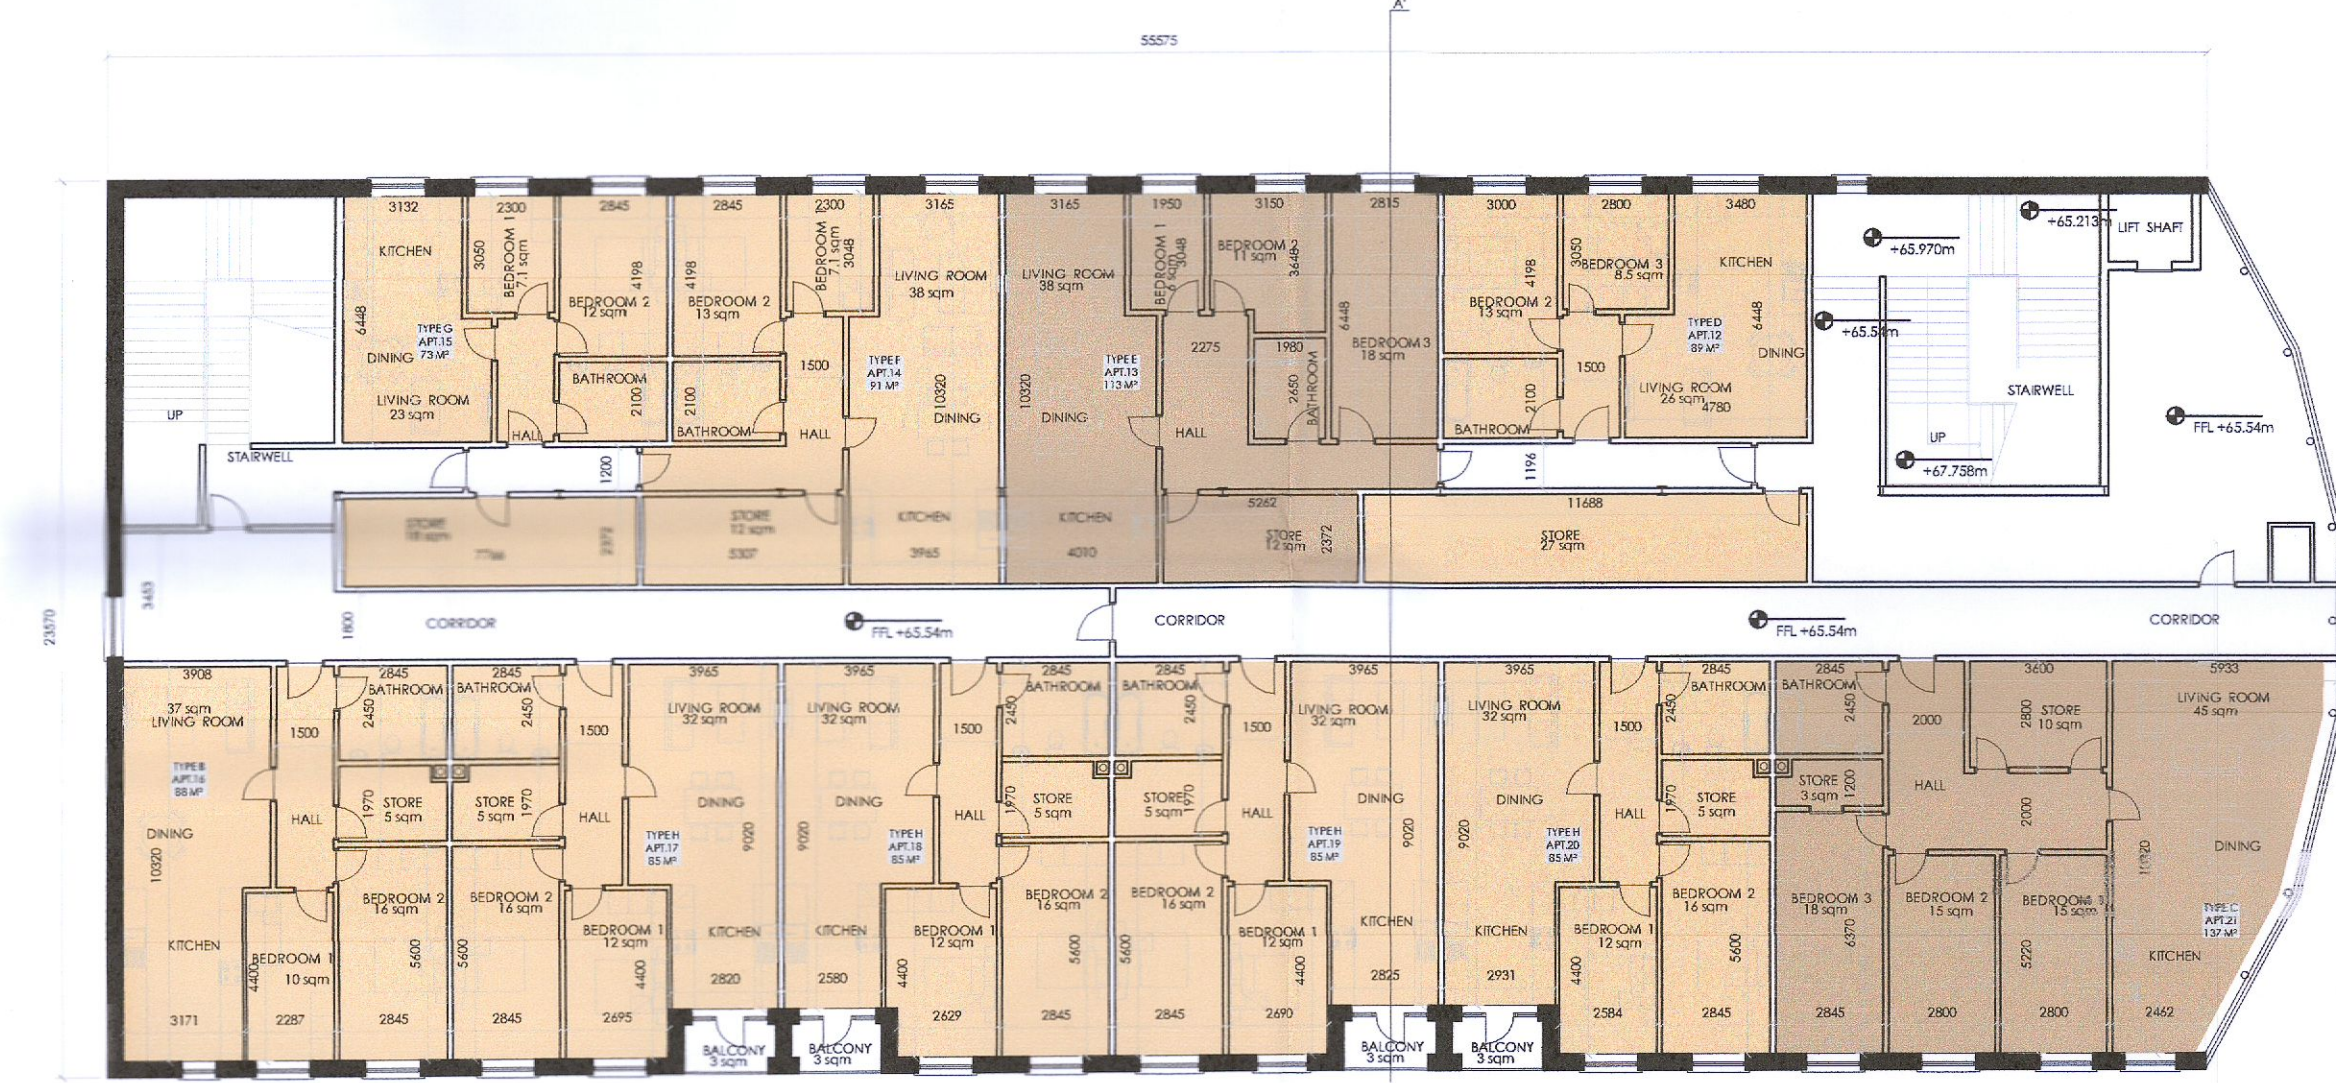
A'

55575

23570

3132 2300 2845 2845 2300 3165 3165 1950 3150 2815 3000 2800 3480

KITCHEN
BEDROOM 1 7.1 sqm 3050
BEDROOM 2 12 sqm 4198
4198 BEDROOM 2 13 sqm
BEDROOM 7.1 sqm 3048
LIVING ROOM 38 sqm
LIVING ROOM 38 sqm
BEDROOM 1 6 sqm 3048
BEDROOM 11 sqm 3648
BEDROOM 3 18 sqm 6448
4198 BEDROOM 2 13 sqm
3050 BEDROOM 3 8.5 sqm
KITCHEN

6448
TYPE G APT.15 73 M²
DINING
LIVING ROOM 23 sqm
HALL
BATHROOM 2100
2100 BATHROOM
1500
HALL
TYPE F APT.14 91 M²
10320
DINING
10320
TYPE E APT.13 113 M²
DINING
2275
HALL
1980
2650 BATHROOM
TYPE D APT.12 89 M²
6448
DINING
1500
2100
BATHROOM
LIVING ROOM 26 sqm 4780

+65.213m LIFT SHAFT
+65.970m
+65.54m
STAIRWELL
FFL +65.54m
UP
+67.758m

UP
STAIRWELL
1200
1196
5262
11688

STORE 18 sqm 7766 2372
STORE 12 sqm 5307
KITCHEN 3965
KITCHEN 4010
STORE 12 sqm 2372
STORE 27 sqm

3453
1800
CORRIDOR
FFL +65.54m
CORRIDOR
FFL +65.54m
CORRIDOR

3908 2845 2845 3965 3965 2845 2845 3965 3965 2845 2845 3600 5933

37 sqm LIVING ROOM
BATHROOM 2450
BATHROOM 2450
1500
1500
LIVING ROOM 32 sqm
LIVING ROOM 32 sqm
1500
BATHROOM 2450
BATHROOM 2450
1500
LIVING ROOM 32 sqm
LIVING ROOM 32 sqm
1500
BATHROOM 2450
BATHROOM 2450
2000
STORE 10 sqm 2800
LIVING ROOM 45 sqm

TYPE B APT.16 88 M²
HALL
1970 STORE 5 sqm
STORE 5 sqm 1970
HALL
DINING
DINING
HALL
1970 STORE 5 sqm
STORE 5 sqm 1970
HALL
DINING
DINING
HALL
1970 STORE 5 sqm
STORE 3 sqm 1200
HALL
2000

DINING
10320
TYPE H APT.17 85 M² 9020
9020 TYPE H APT.18 85 M²
TYPE H APT.19 85 M² 9020
9020 TYPE H APT.20 85 M²
10320
DINING
TYPE C APT.21 137 M²

BEDROOM 2 16 sqm 5600
BEDROOM 2 16 sqm 5600
BEDROOM 1 12 sqm 4400
KITCHEN
KITCHEN
BEDROOM 1 12 sqm 4400
BEDROOM 2 16 sqm 5600
BEDROOM 2 16 sqm 5600
BEDROOM 1 12 sqm 4400
KITCHEN
KITCHEN
BEDROOM 1 12 sqm 4400
BEDROOM 2 16 sqm 5600
BEDROOM 3 18 sqm 6370
BEDROOM 2 15 sqm 5220
BEDROOM 3 15 sqm
KITCHEN

KITCHEN
BEDROOM 1 10 sqm 4400

3171 2287 2845 2845 2695 2820 2580 2629 2845 2845 2690 2825 2931 2584 2845 2845 2800 2800 2462

BALCONY 3 sqm
BALCONY 3 sqm
BALCONY 3 sqm
BALCONY 3 sqm